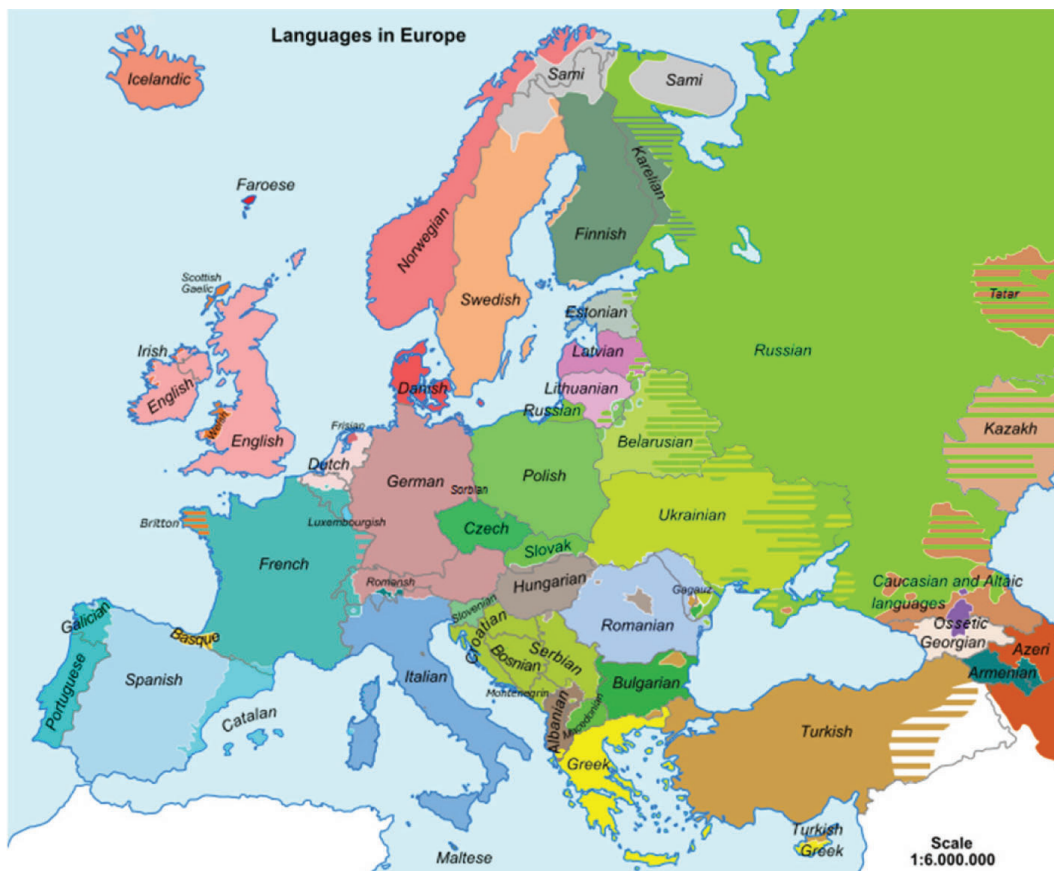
Languages in Europe

Icelandic
Sami
Sami
Karelian
Faroese
Norwegian
Finnish
Scottish Gaelic
Swedish
Tatar
Estonian
Irish
Russian
Latvian
English
Danish
Lithuanian
Welsh
Russian
English
Frisian
Belarusian
Kazakh
Dutch
German
Polish
Sorbian
Britton
Luxembourgish
Czech
Ukrainian
French
Slovak
Romansh
Hungarian
Gagauz
Caucasian and Altaic languages
Slovenian
Ossetic
Galician
Romanian
Georgian
Basque
Croatian
Serbian
Azeri
Bosnian
Armenian
Spanish
Italian
Bulgarian
Portuguese
Montenegrin
Catalan
Albanian
Macedonian
Turkish
Greek
Turkish
Greek
Scale
1:6.000.000
Maltese